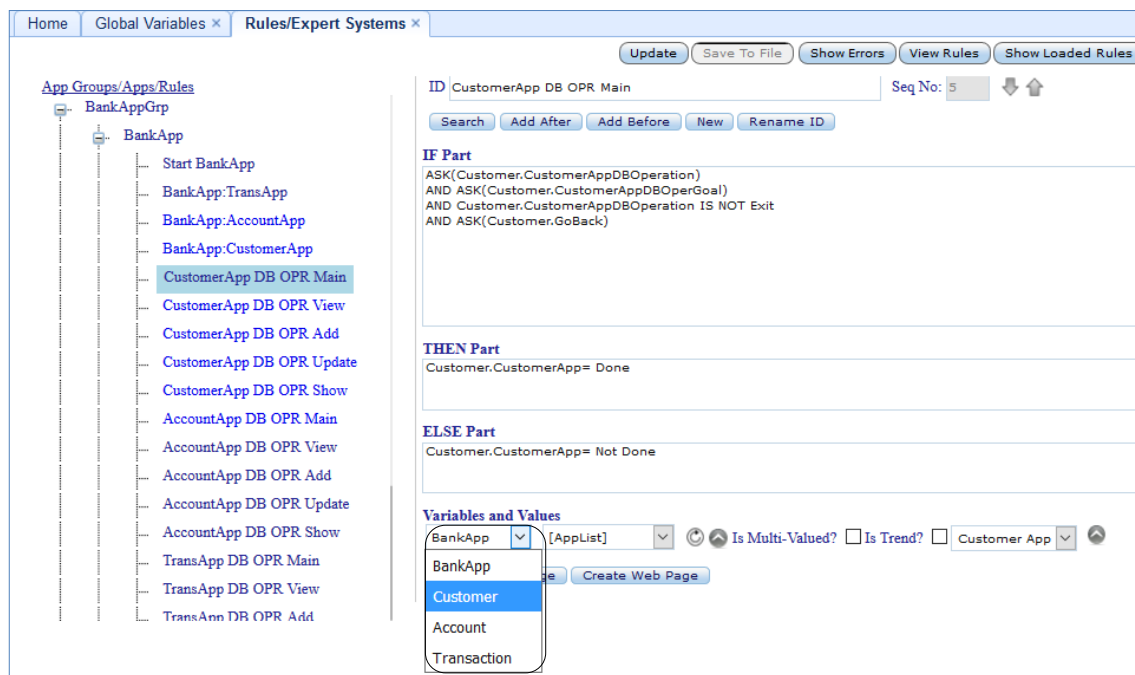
Home | Global Variables × | Rules/Expert Systems ×

Update | Save To File | Show Errors | View Rules | Show Loaded Rules

App Groups/Apps/Rules
BankAppGrp
BankApp
Start BankApp
BankApp:TransApp
BankApp:AccountApp
BankApp:CustomerApp
CustomerApp DB OPR Main
CustomerApp DB OPR View
CustomerApp DB OPR Add
CustomerApp DB OPR Update
CustomerApp DB OPR Show
AccountApp DB OPR Main
AccountApp DB OPR View
AccountApp DB OPR Add
AccountApp DB OPR Update
AccountApp DB OPR Show
TransApp DB OPR Main
TransApp DB OPR View
TransApp DB OPR Add

ID CustomerApp DB OPR Main
Seq No: 5

Search | Add After | Add Before | New | Rename ID

IF Part
ASK(Customer.CustomerAppDBOperation)
AND ASK(Customer.CustomerAppDBOperGoal)
AND Customer.CustomerAppDBOperation IS NOT Exit
AND ASK(Customer.GoBack)

THEN Part
Customer.CustomerApp= Done

ELSE Part
Customer.CustomerApp= Not Done

Variables and Values
BankApp | [AppList] | Is Multi-Valued? | Is Trend? | Customer App
BankApp
Customer
Account
Transaction
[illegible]ge | Create Web Page